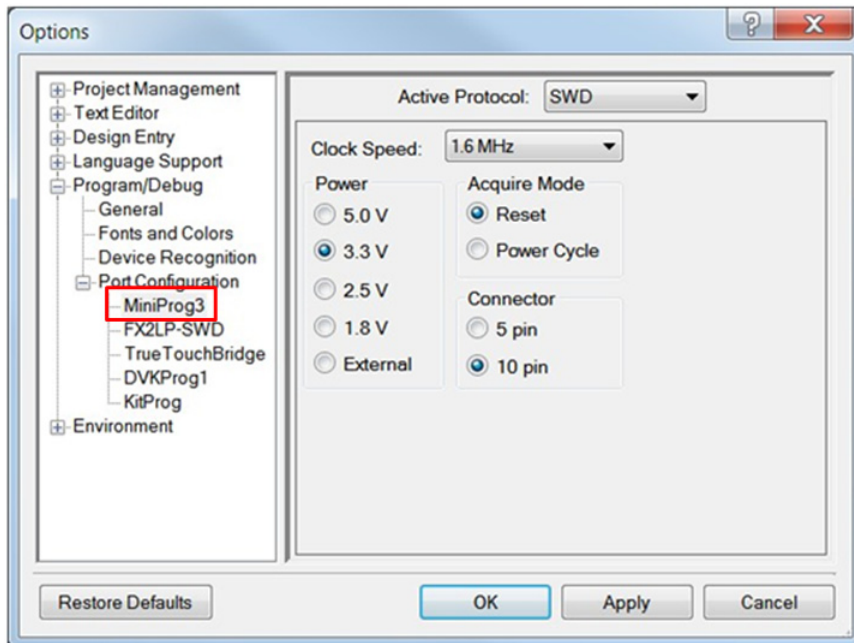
Options

?
X

Project Management
Text Editor
Design Entry
Language Support
Program/Debug
General
Fonts and Colors
Device Recognition
Port Configuration
MiniProg3
FX2LP-SWD
TrueTouchBridge
DVKProg1
KitProg
Environment

Active Protocol: SWD

Clock Speed: 1.6 MHz

Power
5.0 V
3.3 V
2.5 V
1.8 V
External

Acquire Mode
Reset
Power Cycle

Connector
5 pin
10 pin

Restore Defaults
OK
Apply
Cancel